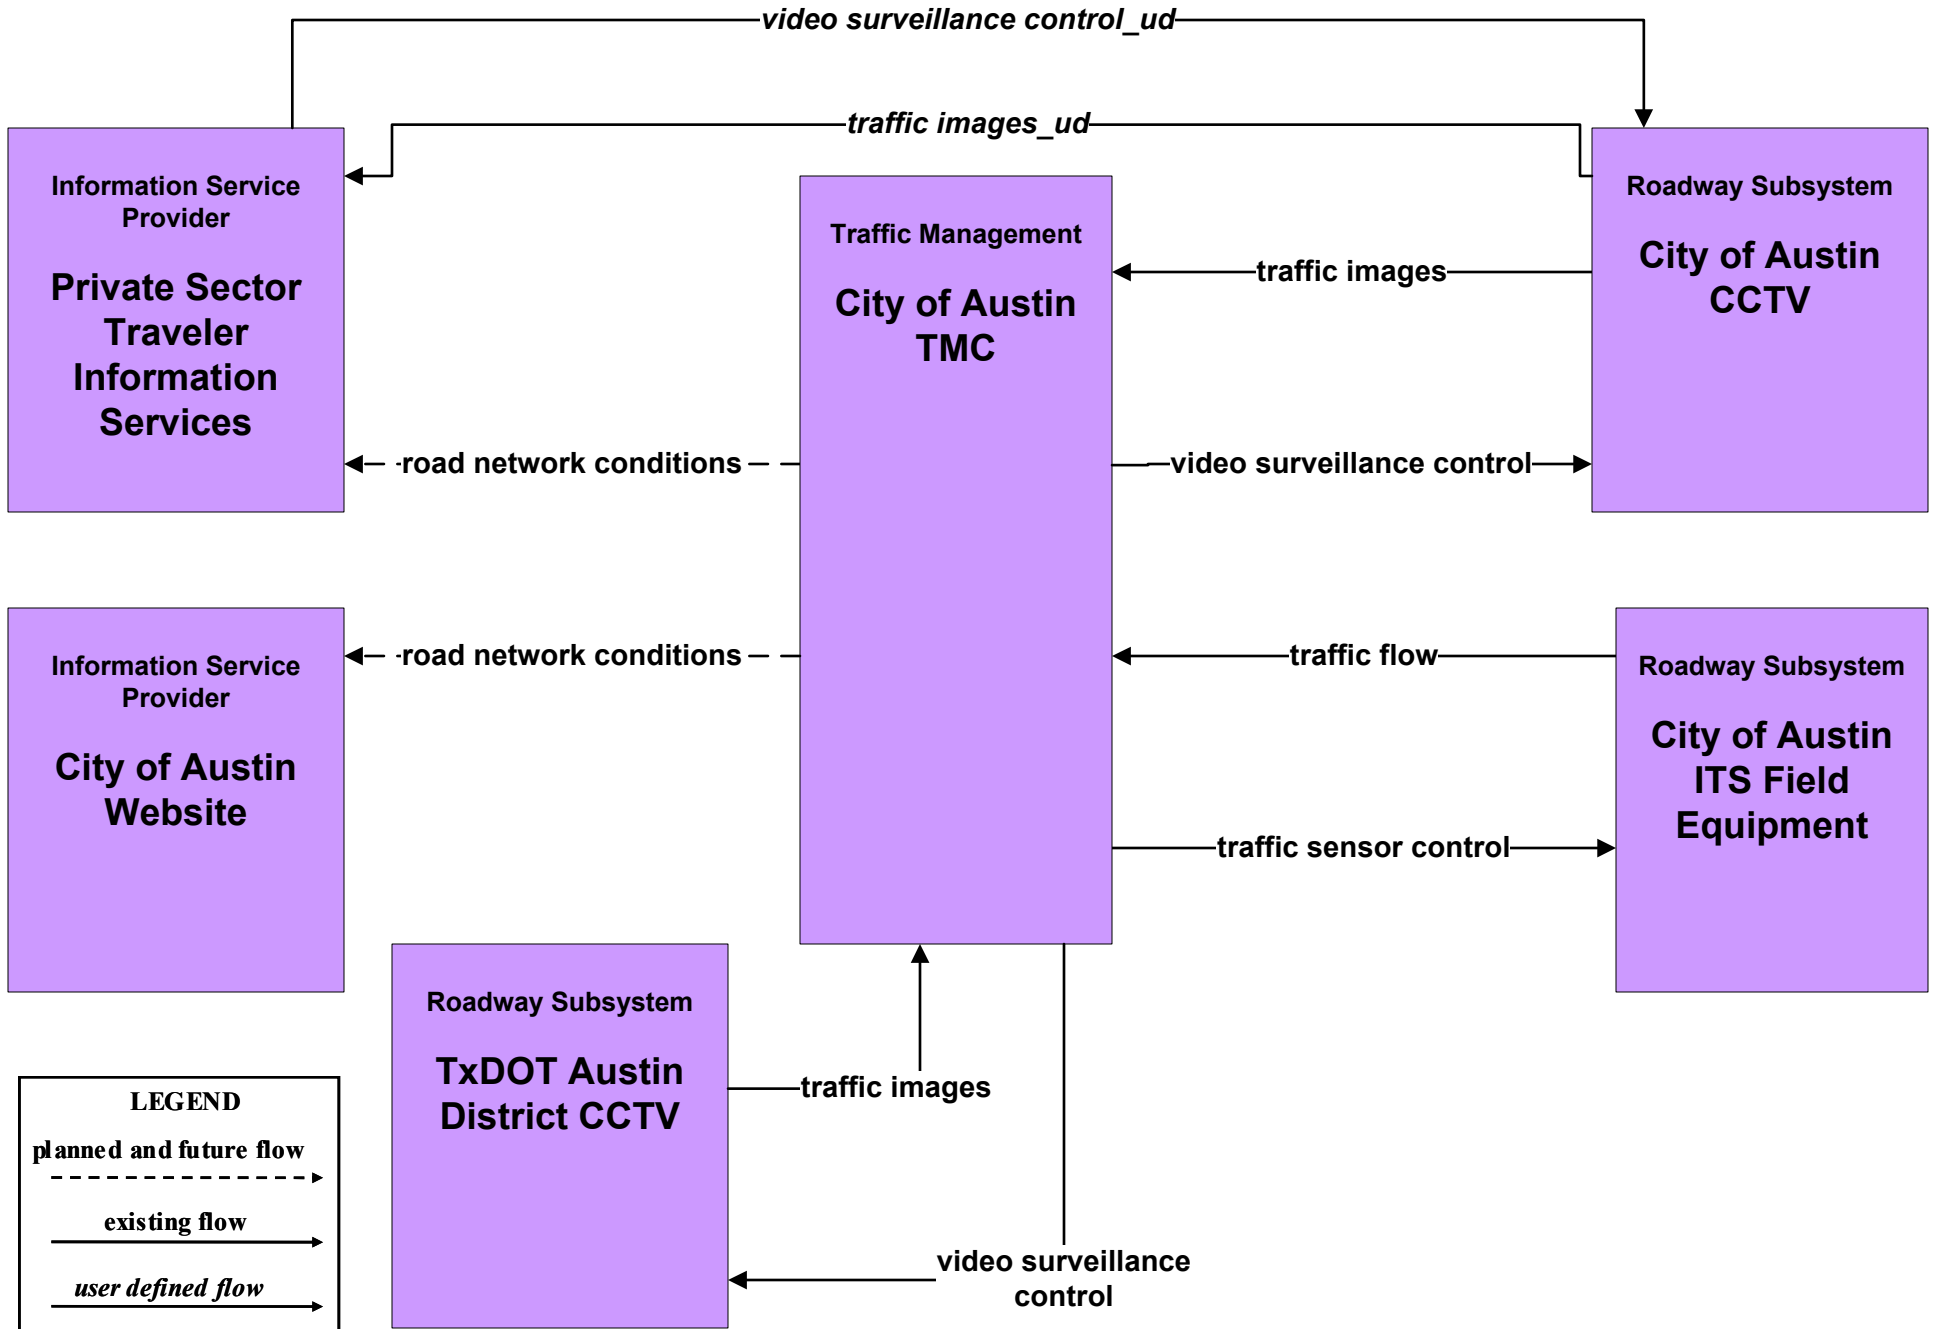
video surveillance control_ud

traffic images_ud

Information Service Provider

Private Sector Traveler Information Services

Traffic Management

City of Austin TMC

Roadway Subsystem

City of Austin CCTV

traffic images

road network conditions

video surveillance control

Information Service Provider

City of Austin Website

road network conditions

traffic flow

Roadway Subsystem

City of Austin ITS Field Equipment

traffic sensor control

Roadway Subsystem

TxDOT Austin District CCTV

traffic images

video surveillance control

LEGEND

planned and future flow

existing flow

user defined flow